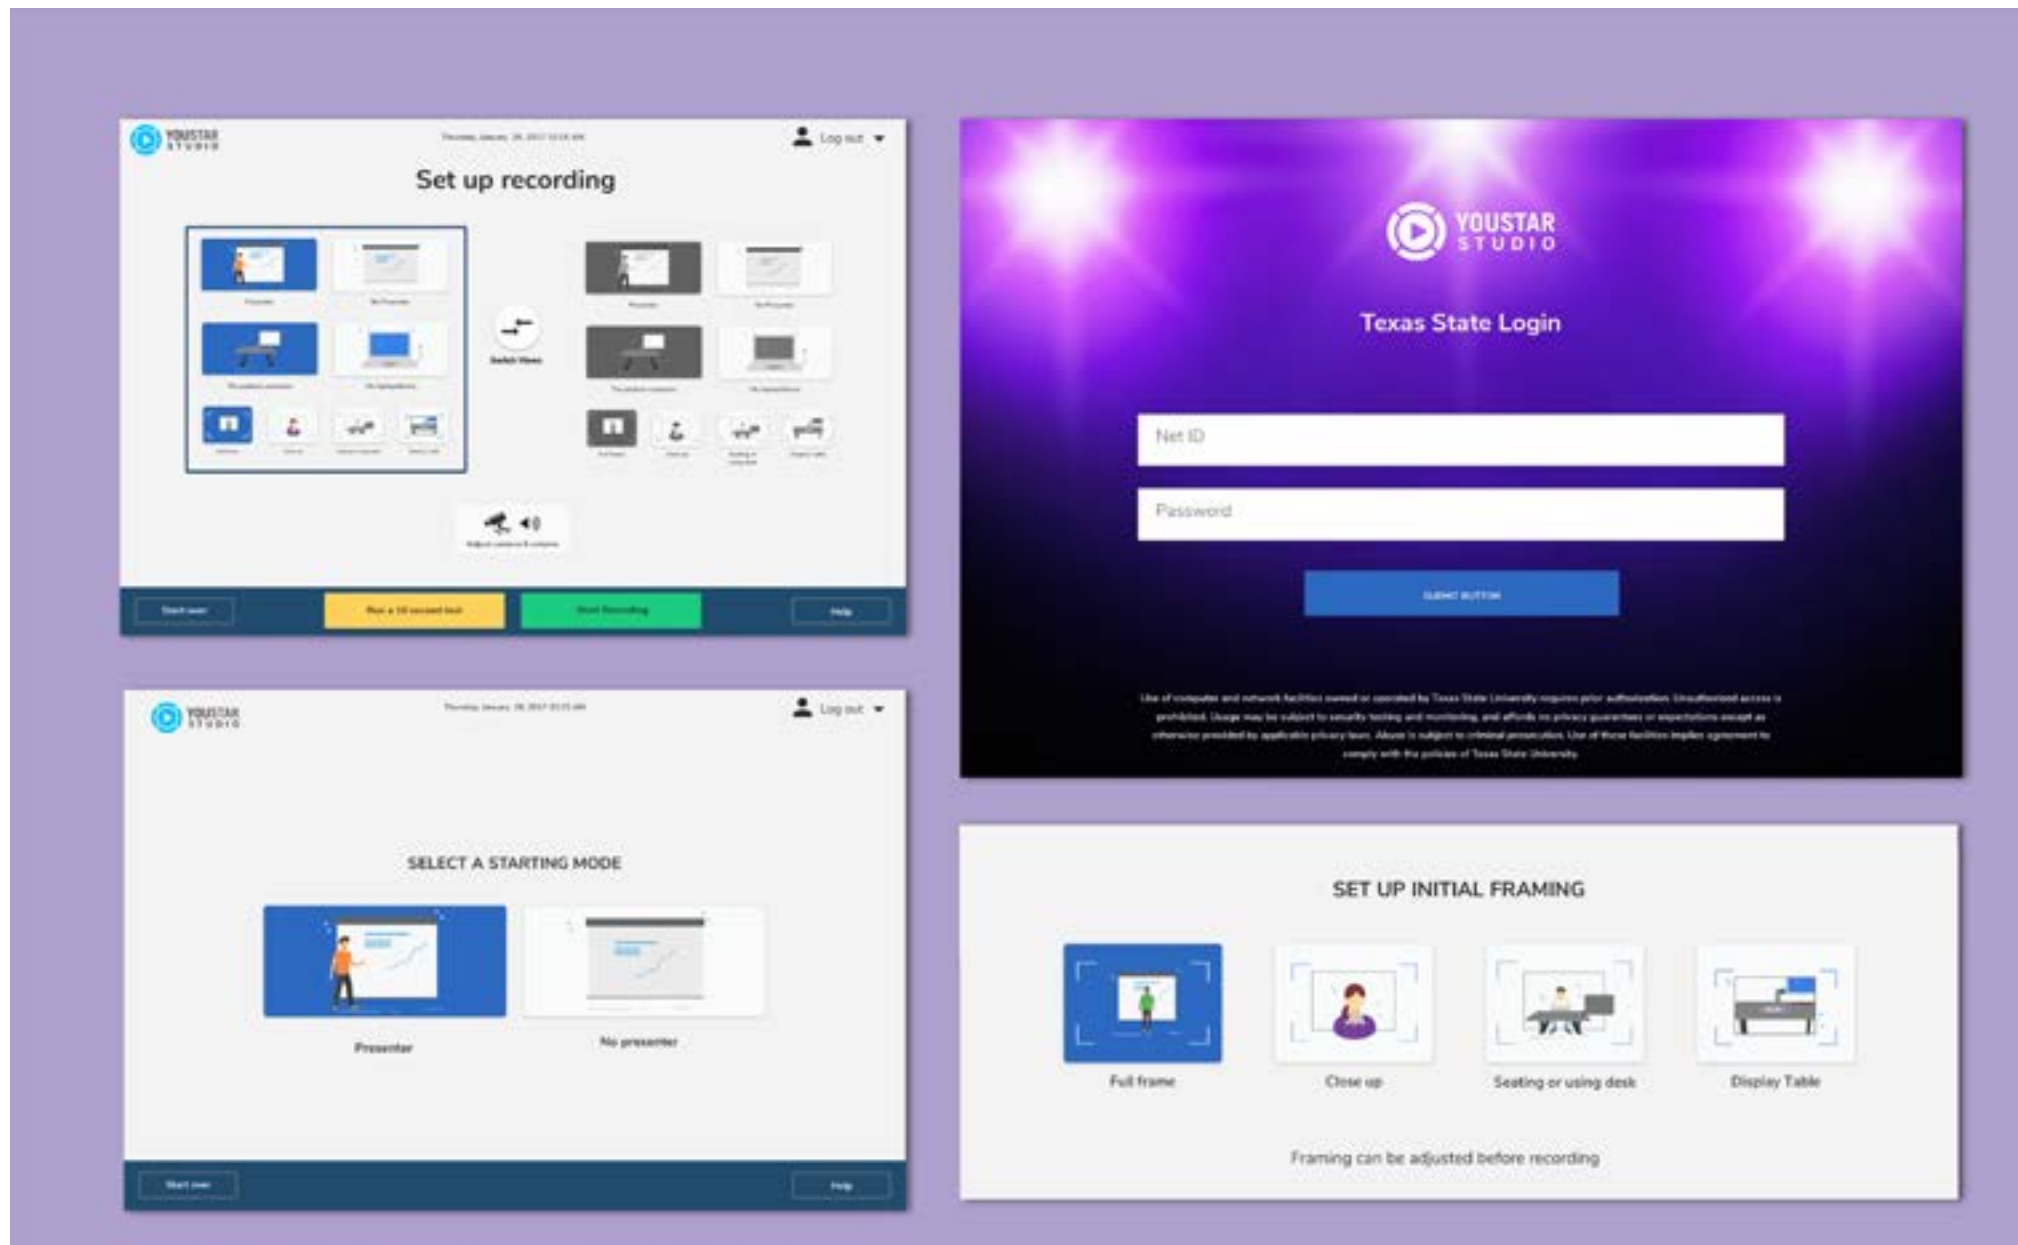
YOUSTAR STUDIO

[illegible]

Log out

Set up recording

Presenter

No Presenter

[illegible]

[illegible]

Switch Views

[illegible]

Start over

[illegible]

Start Recording

Help

YOUSTAR STUDIO

Texas State Login

Net ID

Password

SUBMIT BUTTON

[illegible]

YOUSTAR STUDIO

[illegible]

Log out

SELECT A STARTING MODE

Presenter

No presenter

Start over

Help

SET UP INITIAL FRAMING

Full frame

Close up

Seating or using desk

Display Table

Framing can be adjusted before recording